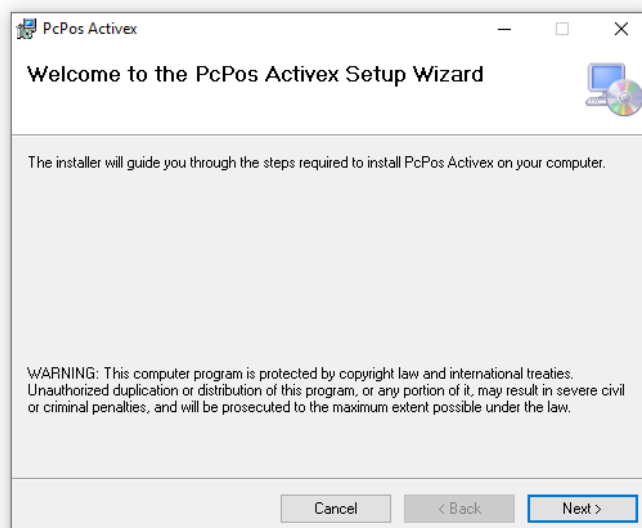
PcPos Activex

Welcome to the PcPos Activex Setup Wizard

The installer will guide you through the steps required to install PcPos Activex on your computer.

WARNING: This computer program is protected by copyright law and international treaties. Unauthorized duplication or distribution of this program, or any portion of it, may result in severe civil or criminal penalties, and will be prosecuted to the maximum extent possible under the law.

Cancel
< Back
Next >